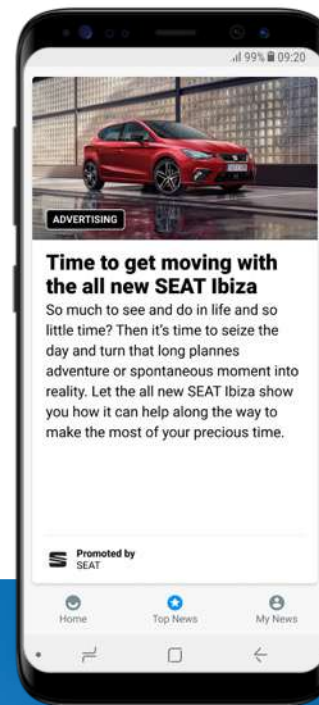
99% 09:20

ADVERTISING

Time to get moving with the all new SEAT Ibiza

So much to see and do in life and so little time? Then it's time to seize the day and turn that long plannes adventure or spontaneous moment into reality. Let the all new SEAT Ibiza show you how it can help along the way to make the most of your precious time.

Promoted by SEAT

Home Top News My News